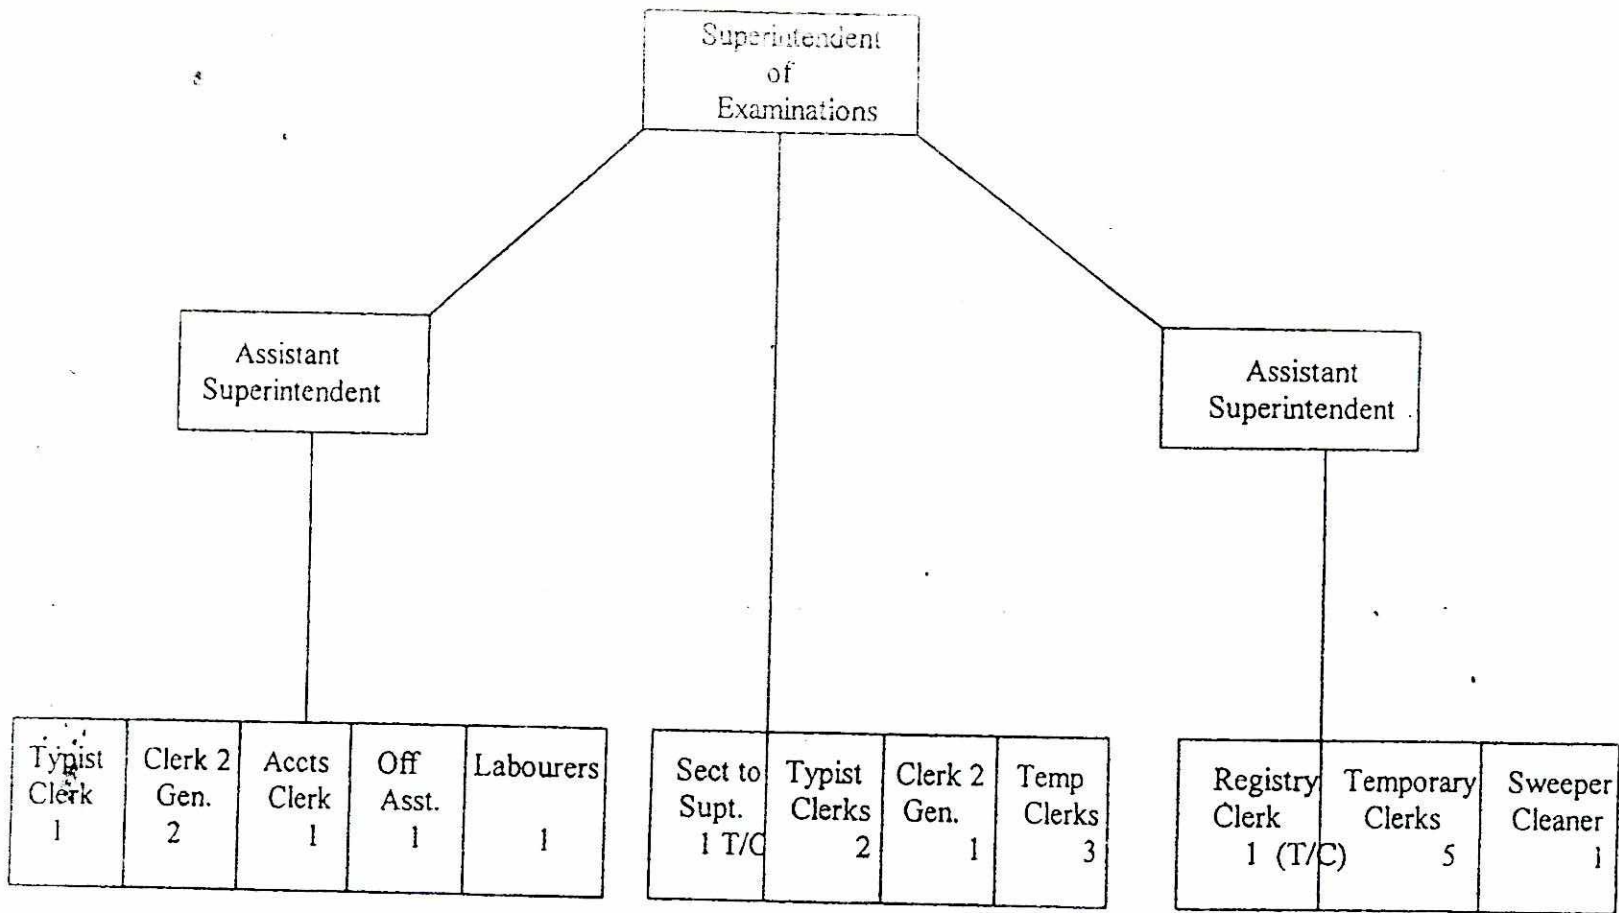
Superintendent of Examinations

Assistant Superintendent

Assistant Superintendent

Typist Clerk 1

Clerk 2 Gen. 2

Accts Clerk 1

Off Asst. 1

Labourers 1

Sect to Supt. 1 T/C

Typist Clerks 2

Clerk 2 Gen. 1

Temp Clerks 3

Registry Clerk 1 (T/C)

Temporary Clerks 5

Sweeper Cleaner 1